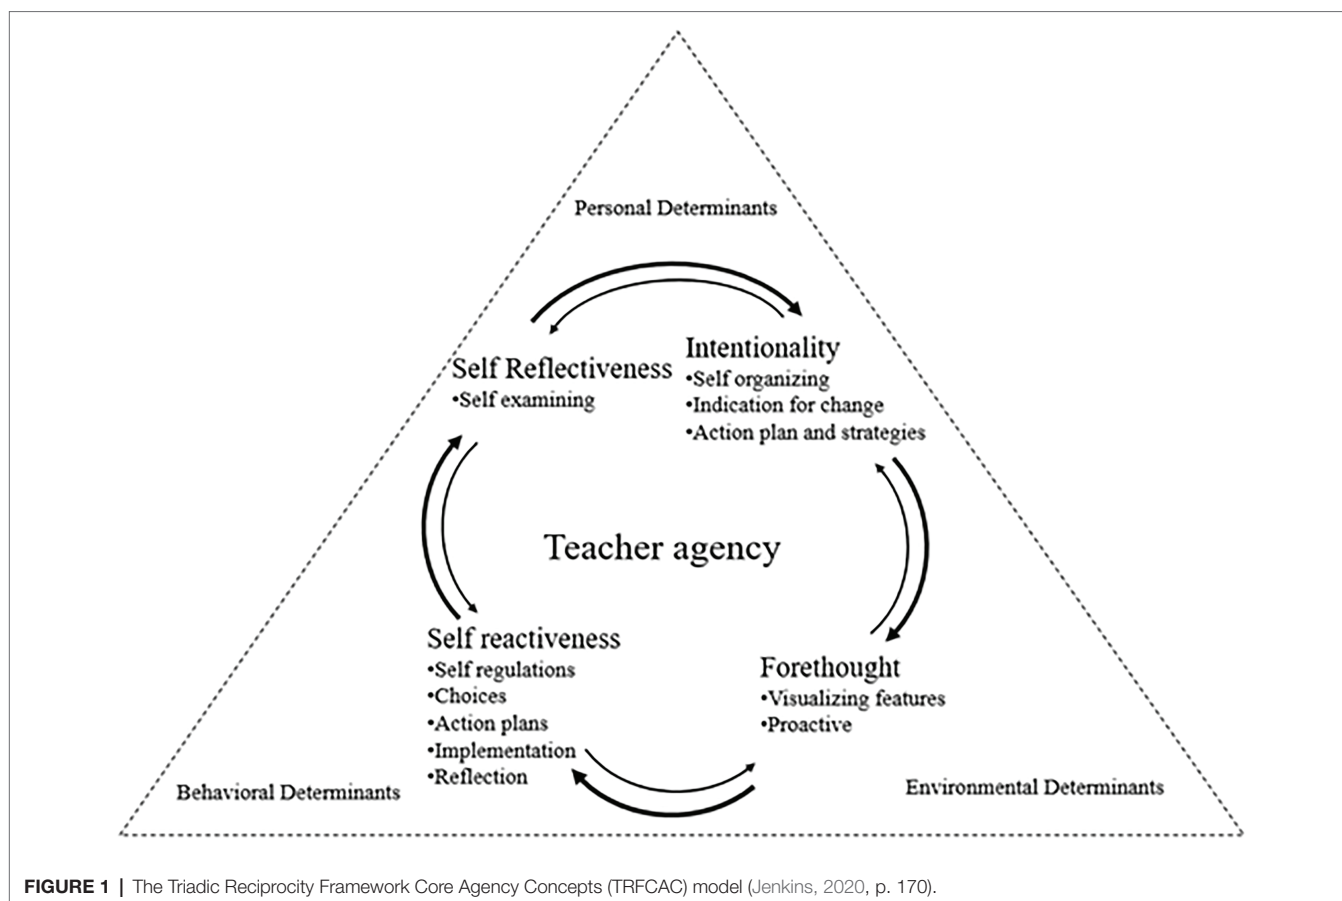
Personal Determinants

Self Reflectiveness
•Self examining

Intentionality
•Self organizing
•Indication for change
•Action plan and strategies

Teacher agency

Self reactiveness
•Self regulations
•Choices
•Action plans
•Implementation
•Reflection

Forethought
•Visualizing features
•Proactive

Behavioral Determinants

Environmental Determinants

FIGURE 1 | The Triadic Reciprocity Framework Core Agency Concepts (TRFCAC) model (Jenkins, 2020, p. 170).